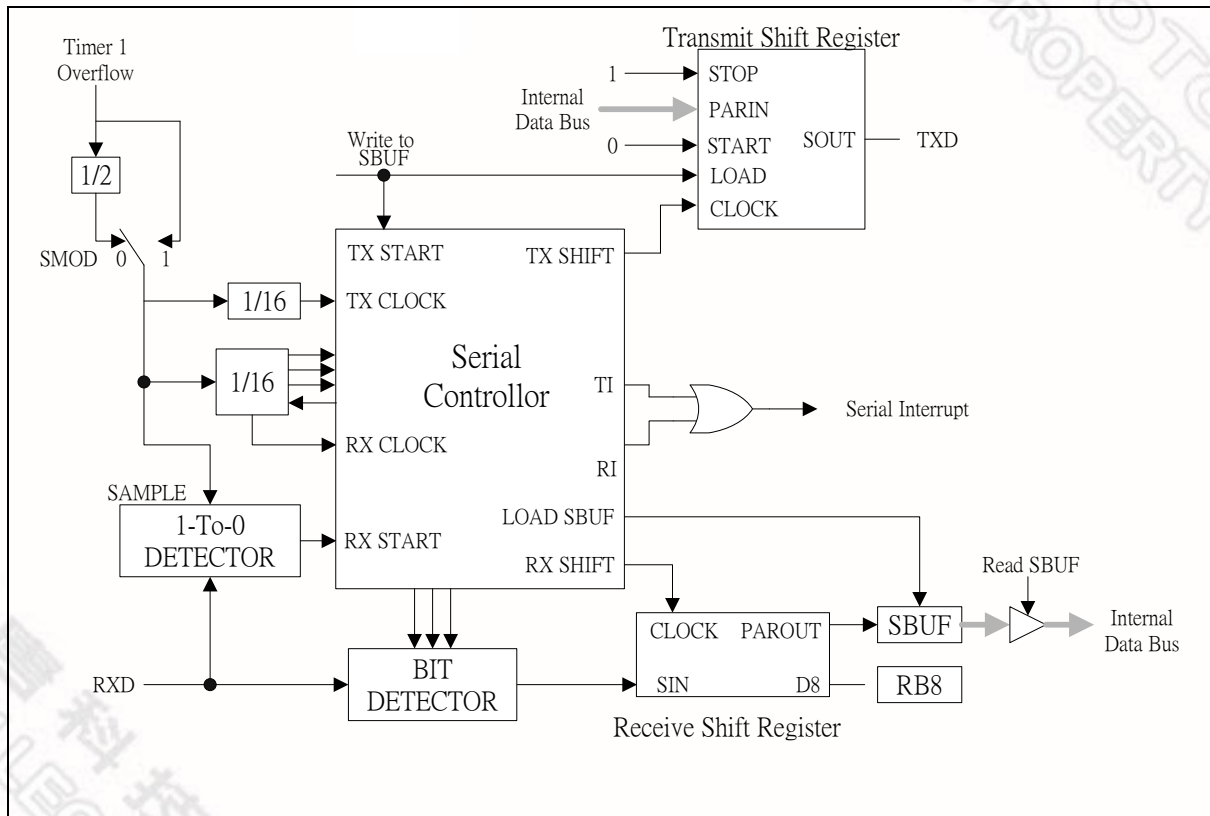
Transmit Shift Register

Timer 1
Overflow

1/2

SMOD 0 1

1 STOP
Internal Data Bus PARIN
0 START
Write to SBUF
LOAD
CLOCK
SOUT TXD

TX START
TX SHIFT
1/16
TX CLOCK

Serial Controllor

1/16
TI
Serial Interrupt
RX CLOCK
RI

SAMPLE
1-To-0 DETECTOR
RX START
LOAD SBUF
RX SHIFT

Read SBUF
CLOCK PAROUT
SBUF
Internal Data Bus

RXD
BIT DETECTOR
SIN D8
RB8

Receive Shift Register